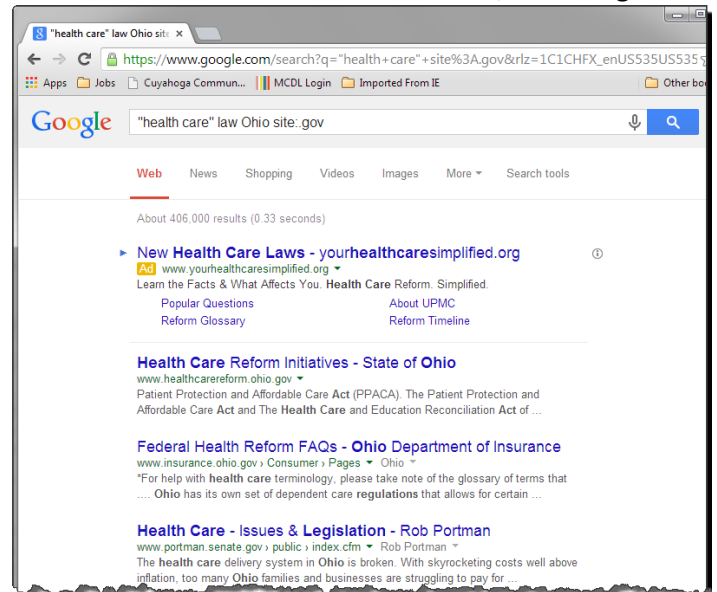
8 "health care" law Ohio site

https://www.google.com/search?q="health+care"+site%3A.gov&rlz=1C1CHFX_enUS535US535

Apps Jobs Cuyahoga Commun... MCDL Login Imported From IE Other bo

Google "health care" law Ohio site:.gov

Web News Shopping Videos Images More Search tools

About 406,000 results (0.33 seconds)

New Health Care Laws - yourhealthcaresimplified.org
Ad www.yourhealthcaresimplified.org
Learn the Facts & What Affects You. Health Care Reform. Simplified.
Popular Questions About UPMC
Reform Glossary Reform Timeline

Health Care Reform Initiatives - State of Ohio
www.healthcarereform.ohio.gov
Patient Protection and Affordable Care Act (PPACA). The Patient Protection and Affordable Care Act and The Health Care and Education Reconciliation Act of ...

Federal Health Reform FAQs - Ohio Department of Insurance
www.insurance.ohio.gov › Consumer › Pages Ohio
"For help with health care terminology, please take note of the glossary of terms that .... Ohio has its own set of dependent care regulations that allows for certain ...

Health Care - Issues & Legislation - Rob Portman
www.portman.senate.gov › public › index.cfm Rob Portman
The health care delivery system in Ohio is broken. With skyrocketing costs well above inflation, too many Ohio families and businesses are struggling to pay for ...